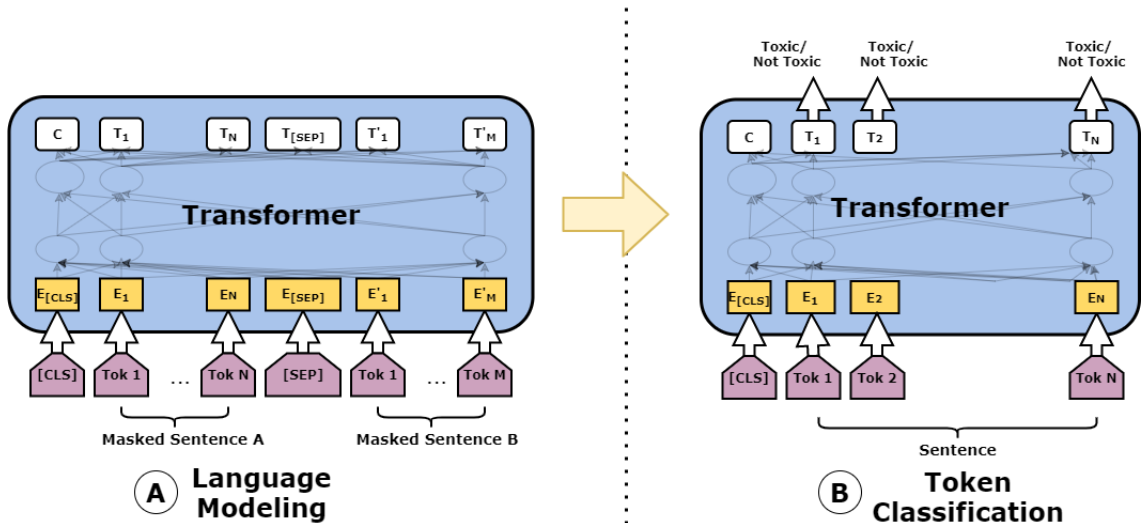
C $T_1$ $T_N$ $T_{[SEP]}$ $T'_1$ $T'_M$

Transformer

$E_{[CLS]}$ $E_1$ EN $E_{[SEP]}$ $E'_1$ $E'_M$

[CLS] Tok 1 … Tok N [SEP] Tok 1 … Tok M

Masked Sentence A Masked Sentence B

A Language Modeling

Toxic/ Not Toxic Toxic/ Not Toxic Toxic/ Not Toxic

C $T_1$ T2 $T_N$

Transformer

$E_{[CLS]}$ $E_1$ E2 EN

[CLS] Tok 1 Tok 2 Tok N

Sentence

B Token Classification